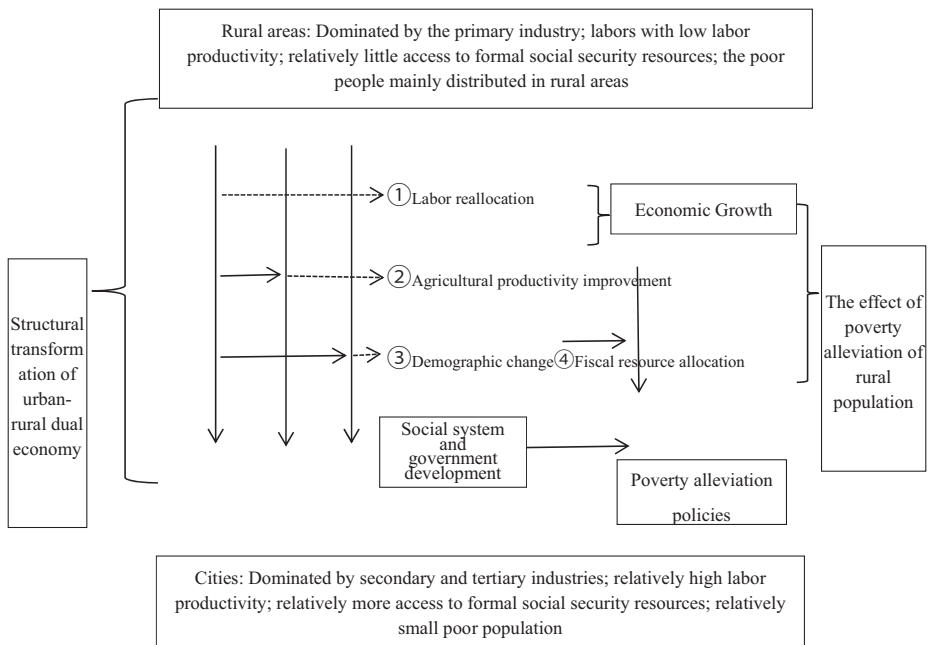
Rural areas: Dominated by the primary industry; labors with low labor productivity; relatively little access to formal social security resources; the poor people mainly distributed in rural areas

①Labor reallocation

Economic Growth

②Agricultural productivity improvement

Structural transformation of urban-rural dual economy

The effect of poverty alleviation of rural population

③Demographic change④Fiscal resource allocation

Social system and government development

Poverty alleviation policies

Cities: Dominated by secondary and tertiary industries; relatively high labor productivity; relatively more access to formal social security resources; relatively small poor population